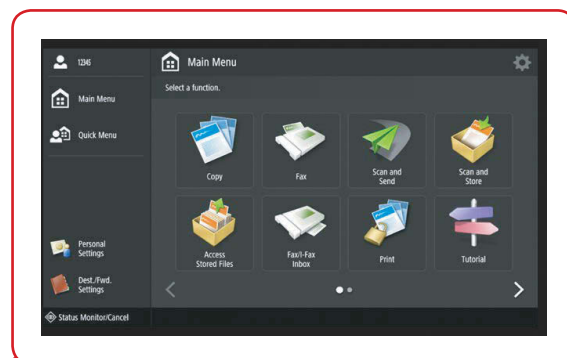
12345

Main Menu

Quick Menu

Personal Settings

Dest./Fwd. Settings

Status Monitor/Cancel

Main Menu

Select a function.

Copy

Fax

Scan and Send

Scan and Store

Access Stored Files

Fax/I-Fax Inbox

Print

Tutorial